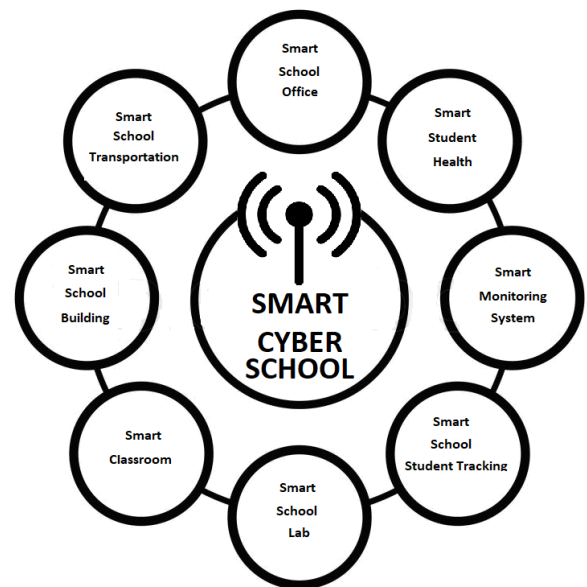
Smart School Office

Smart Student Health

Smart Monitoring System

Smart School Student Tracking

Smart School Lab

Smart Classroom

Smart School Building

Smart School Transportation

SMART CYBER SCHOOL